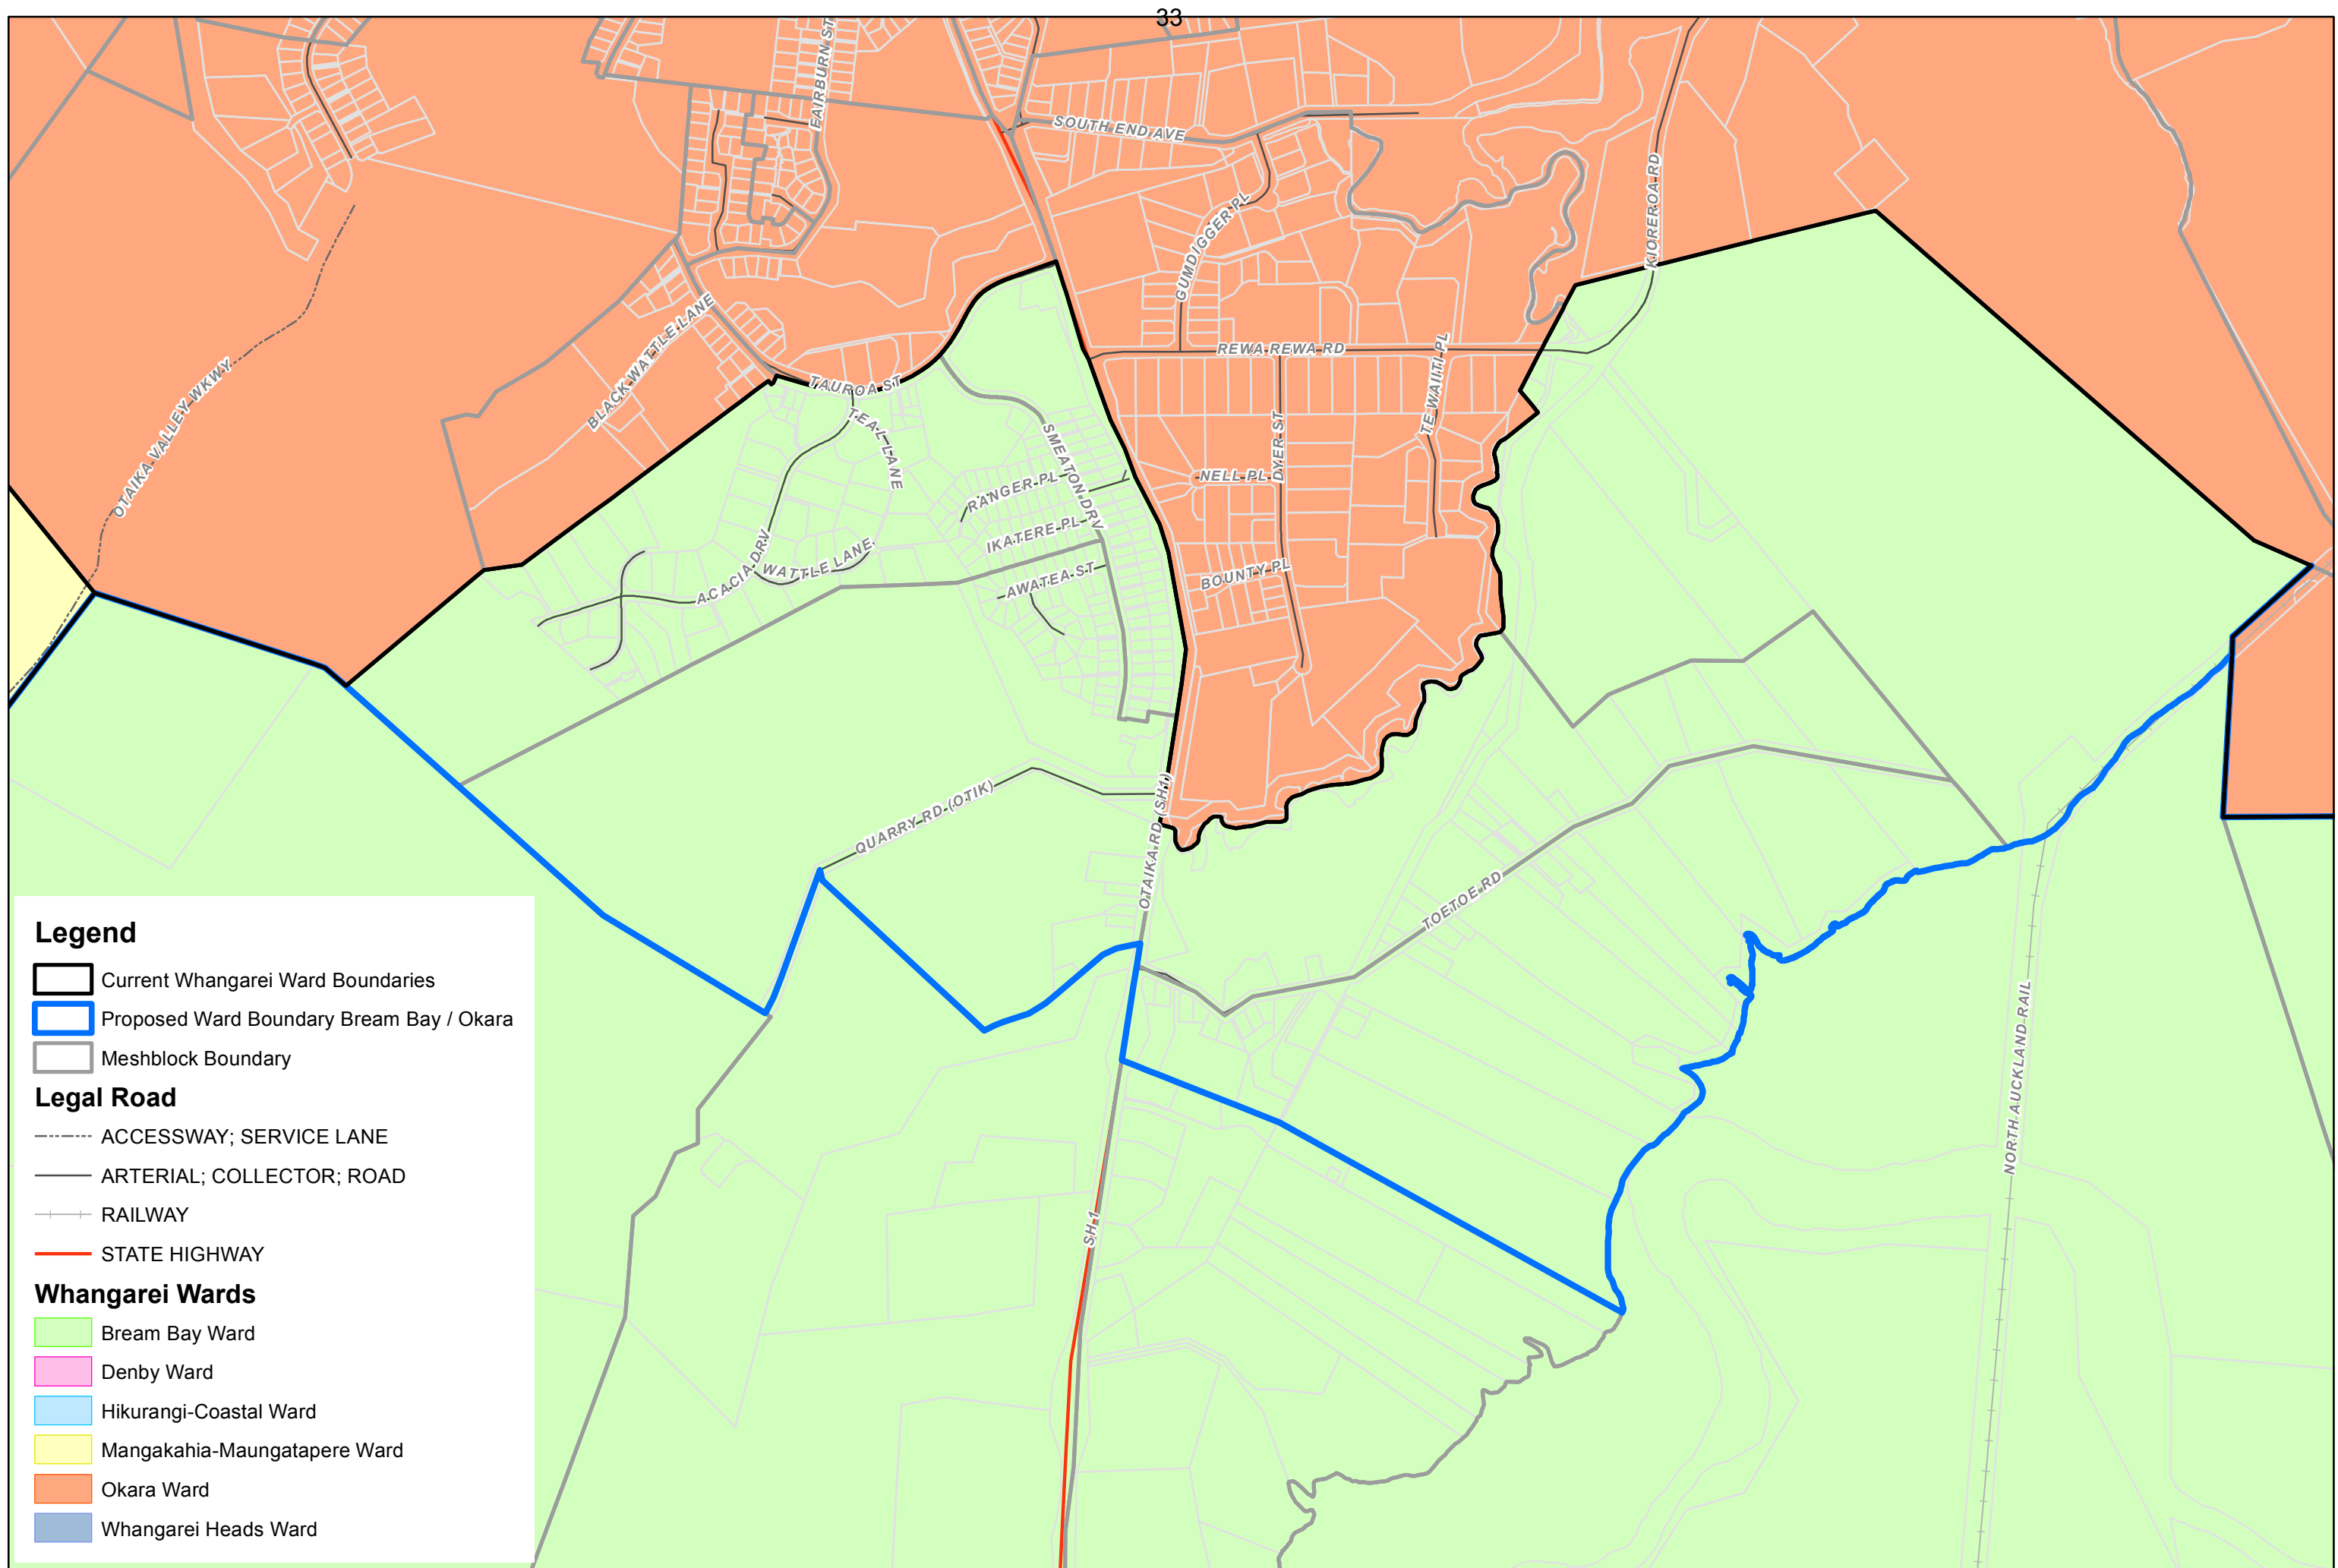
33

FAIRBURN ST
SOUTH END AVE
KIOREROA RD
GUMDIGGER PL
REWA REWA RD
TE WAITITI PL
BLACK WATTLE LANE
OTAIKA VALLEY WKWY
TAUROA ST
TEAL LANE
SMEATON DRV
RANGER PL
NELL PL
DYER ST
IKATERE PL
BOUNTY PL
AWATEA ST
ACACIA DRV
WATTLE LANE
QUARRY RD (OTIK)
OTAIKA RD (SH1)
TOETOE RD
NORTH AUCKLAND RAIL
SH 1

Legend
Current Whangarei Ward Boundaries
Proposed Ward Boundary Bream Bay / Okara
Meshblock Boundary
Legal Road
ACCESSWAY; SERVICE LANE
ARTERIAL; COLLECTOR; ROAD
RAILWAY
STATE HIGHWAY
Whangarei Wards
Bream Bay Ward
Denby Ward
Hikurangi-Coastal Ward
Mangakahia-Maungatapere Ward
Okara Ward
Whangarei Heads Ward